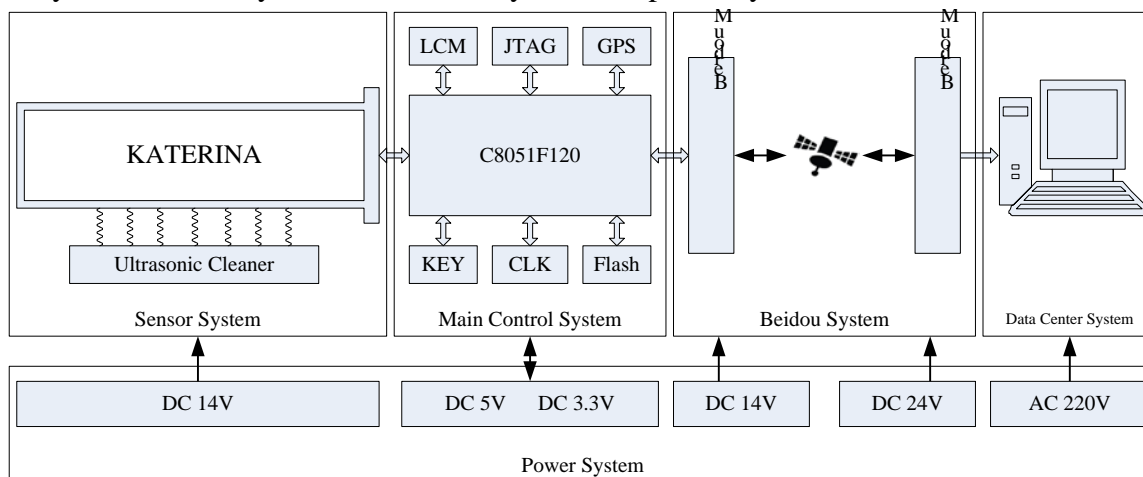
KATERINA

Ultrasonic Cleaner

Sensor System

LCM

JTAG

GPS

C8051F120

KEY

CLK

Flash

Main Control System

Module B

Module B

Beidou System

Data Center System

DC 14V

DC 5V DC 3.3V

DC 14V

DC 24V

AC 220V

Power System